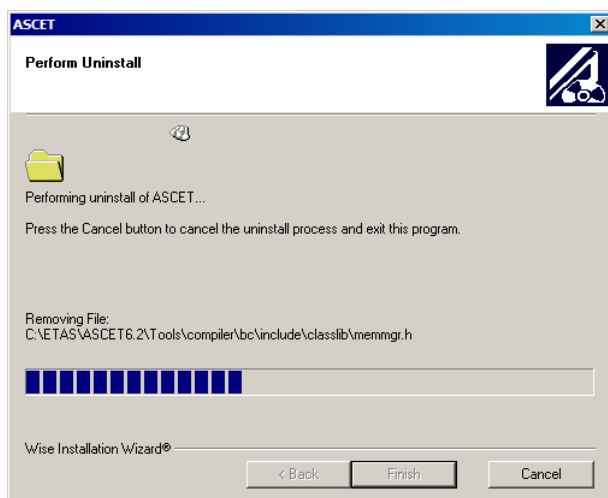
ASCET

Perform Uninstall

Performing uninstall of ASCET...

Press the Cancel button to cancel the uninstall process and exit this program.

Removing File:
C:\ETAS\ASCET6.2\Tools\compiler\bc\include\classlib\memmgr.h

Wise Installation Wizard®

< Back
Finish
Cancel